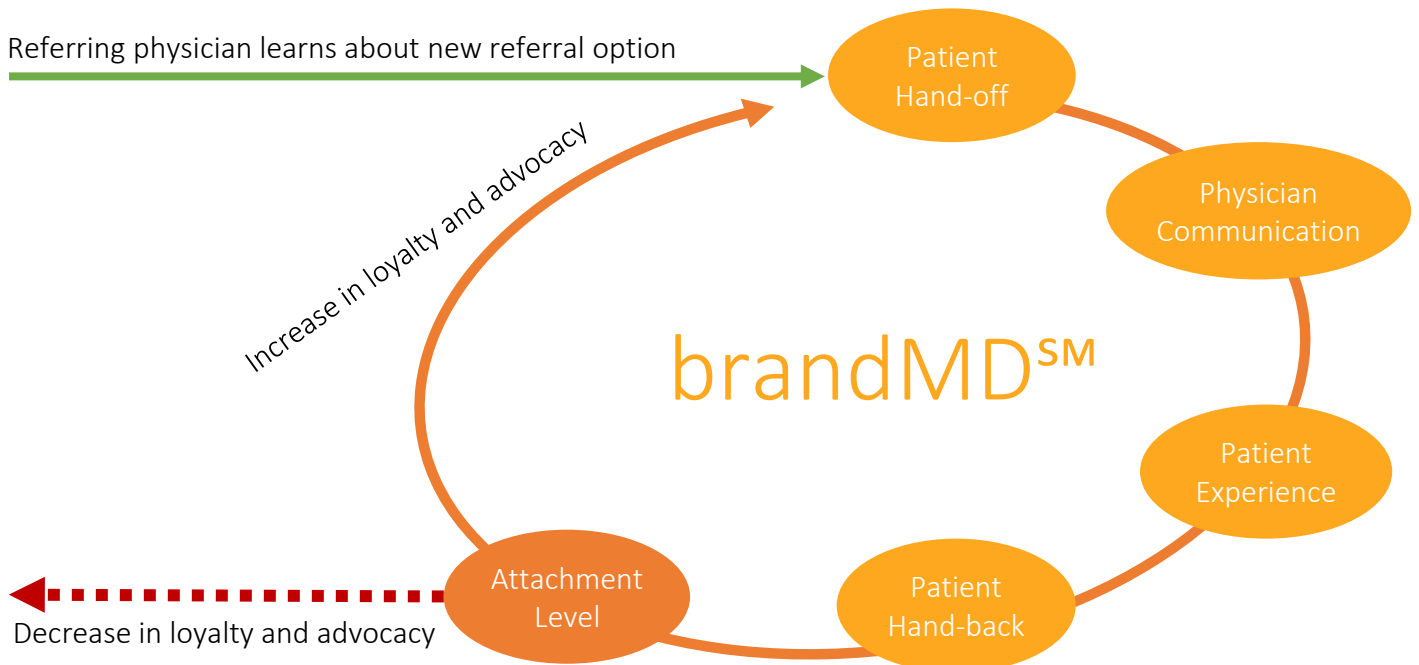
Referring physician learns about new referral option

Patient Hand-off

Physician Communication

Patient Experience

Patient Hand-back

Attachment Level

Increase in loyalty and advocacy

brandMD℠

Decrease in loyalty and advocacy